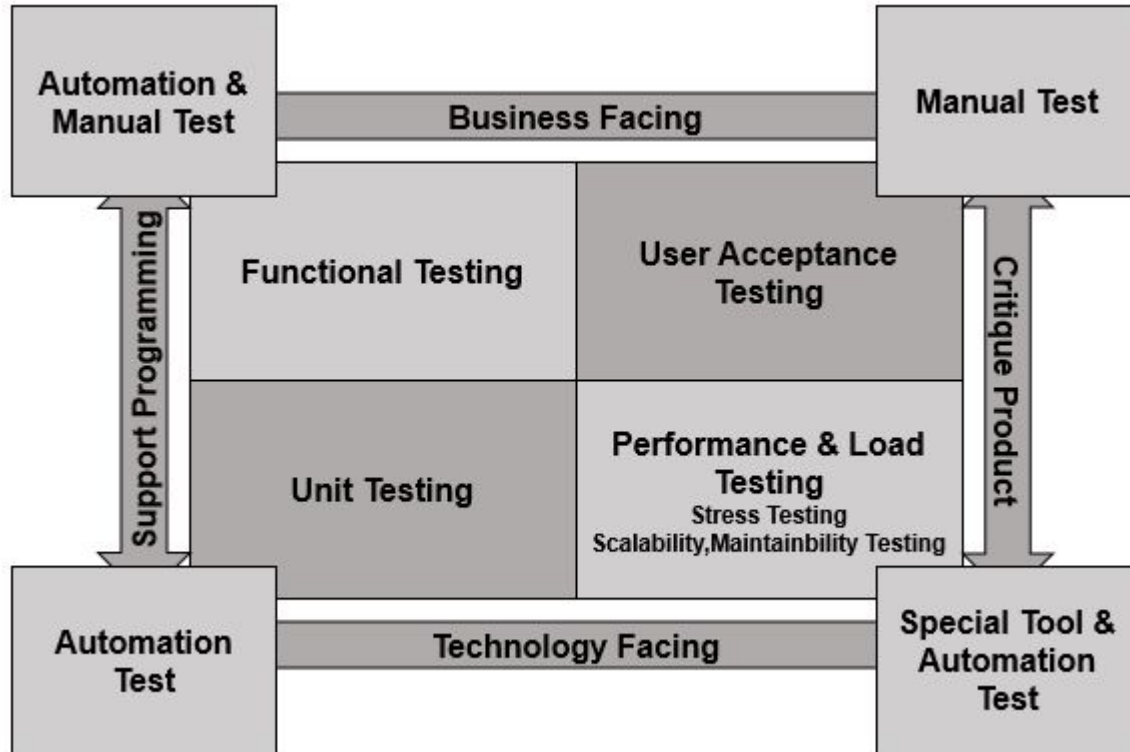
Automation & Manual Test

Business Facing

Manual Test

Support Programming

Functional Testing

User Acceptance Testing

Critique Product

Unit Testing

Performance & Load Testing
Stress Testing
Scalability,Maintainbility Testing

Automation Test

Technology Facing

Special Tool & Automation Test